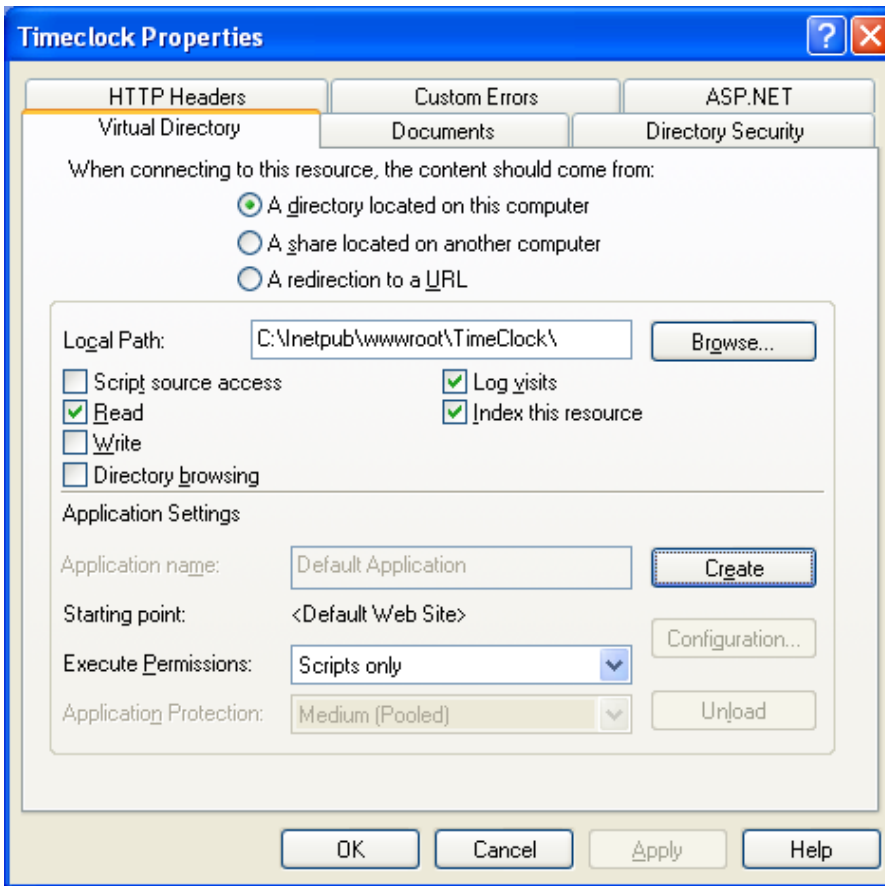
Timeclock Properties

?

HTTP Headers
Custom Errors
ASP.NET
Virtual Directory
Documents
Directory Security

When connecting to this resource, the content should come from:

A directory located on this computer
A share located on another computer
A redirection to a URL

Local Path: C:\Inetpub\wwwroot\TimeClock\ Browse...

Script source access
Read
Write
Directory browsing
Log visits
Index this resource

Application Settings

Application name: Default Application Create
Starting point: <Default Web Site>
Configuration...
Execute Permissions: Scripts only
Application Protection: Medium (Pooled) Unload

OK Cancel Apply Help